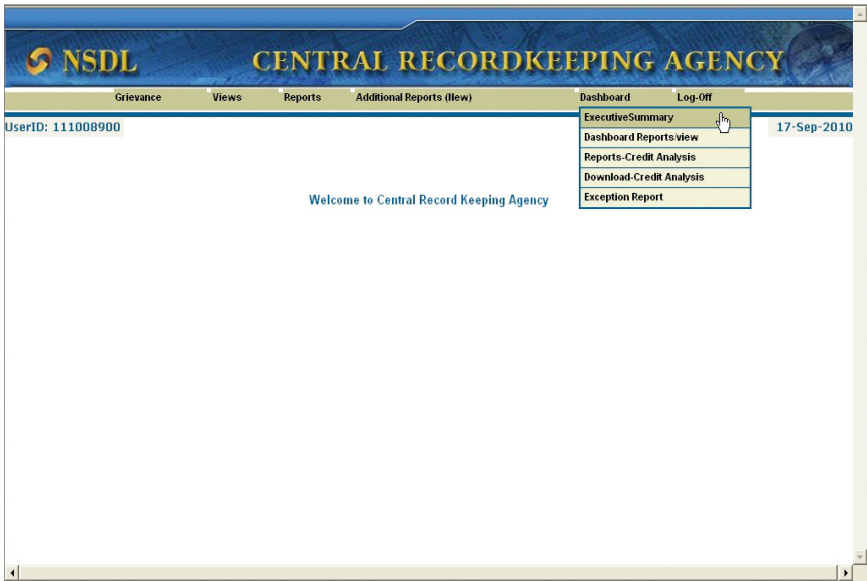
NSDL CENTRAL RECORDKEEPING AGENCY

Grievance Views Reports Additional Reports (New) Dashboard Log-Off

UserID: 111008900

ExecutiveSummary
Dashboard Reports/view
Reports-Credit Analysis
Download-Credit Analysis
Exception Report

17-Sep-2010

Welcome to Central Record Keeping Agency